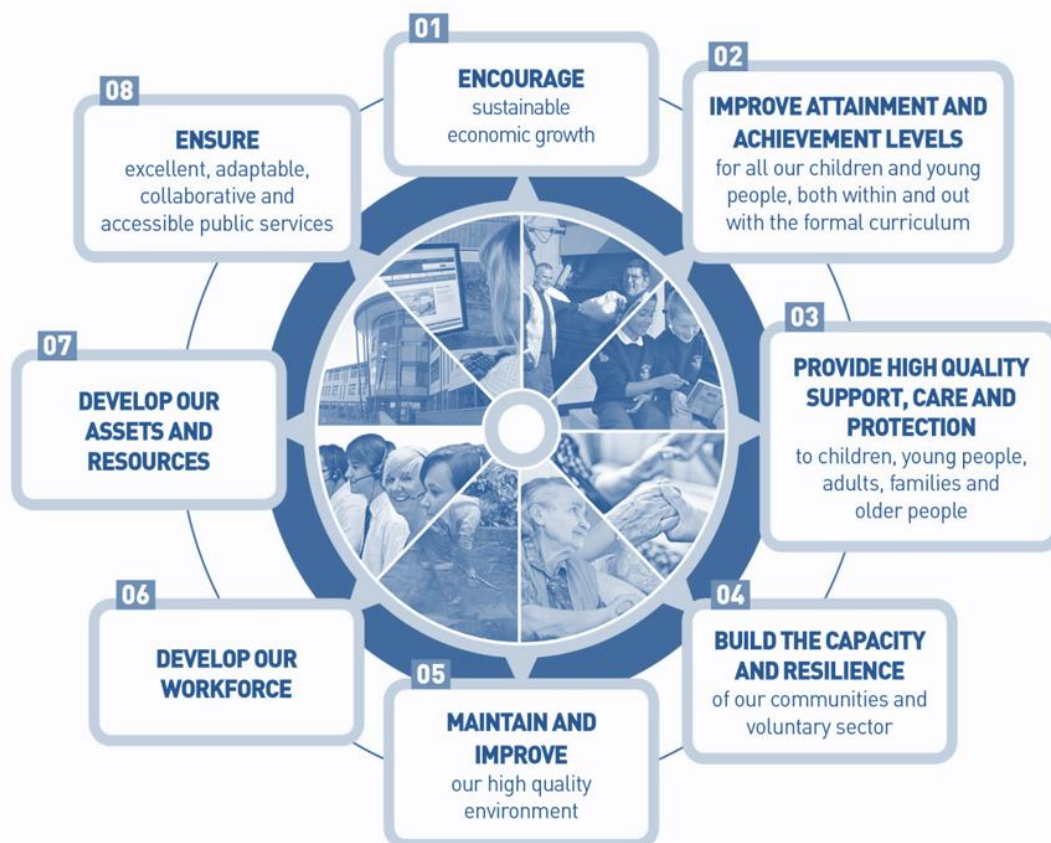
01
ENCOURAGE
sustainable economic growth

02
IMPROVE ATTAINMENT AND ACHIEVEMENT LEVELS
for all our children and young people, both within and out with the formal curriculum

03
PROVIDE HIGH QUALITY SUPPORT, CARE AND PROTECTION
to children, young people, adults, families and older people

04
BUILD THE CAPACITY AND RESILIENCE
of our communities and voluntary sector

05
MAINTAIN AND IMPROVE
our high quality environment

06
DEVELOP OUR WORKFORCE

07
DEVELOP OUR ASSETS AND RESOURCES

08
ENSURE
excellent, adaptable, collaborative and accessible public services